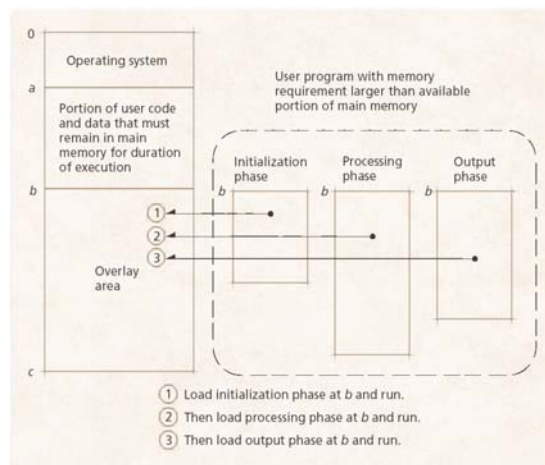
0

Operating system

a

Portion of user code and data that must remain in main memory for duration of execution

b

User program with memory requirement larger than available portion of main memory

Initialization phase

Processing phase

Output phase

b

b

b

1

2

3

Overlay area

c

1 Load initialization phase at b and run.

2 Then load processing phase at b and run.

3 Then load output phase at b and run.